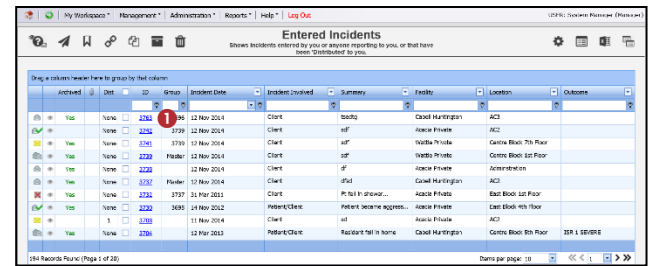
My Workspace ▾ | Management ▾ | Administration ▾ | Reports ▾ | Help ▾ | Log Out

USER: System Manager (Manager)

Entered Incidents

Shows incidents entered by you or anyone reporting to you, or that have been 'Distributed' to you.

Drag a column header here to group by that column

| | | Archived | | Dist | | ID | Group | Incident Date | Incident Involved | Summary | Facility | Location | Outcome |
|---|---|---|---|---|---|---|---|---|---|---|---|---|---|
| | | Yes | | None | | 3763 | 3696 | 12 Nov 2014 | Client | tsssfq | Cabell Huntington | AC3 | |
| | | | | None | | 3742 | 3739 | 12 Nov 2014 | Client | sdf | Acacia Private | AC2 | |
| | | Yes | | None | | 3741 | 3739 | 12 Nov 2014 | Client | sdf | Wattle Private | Centre Block 7th Floor | |
| | | Yes | | None | | 3739 | Master | 12 Nov 2014 | Client | sdf | Wattle Private | Centre Block 1st Floor | |
| | | Yes | | None | | 3738 | | 12 Nov 2014 | Client | df | Acacia Private | Administration | |
| | | Yes | | None | | 3737 | Master | 12 Nov 2014 | Client | dfsd | Cabell Huntington | AC3 | |
| | | Yes | | None | | 3731 | 3737 | 31 Mar 2011 | Client | Pt fell in shower... | Acacia Private | East Block 1st Floor | |
| | | Yes | | None | | 3730 | 3695 | 14 Nov 2012 | Patient/Client | Patient became aggress... | Acacia Private | East Block 4th Floor | |
| | | | | 1 | | 3708 | | 11 Nov 2014 | Client | sd | Acacia Private | AC2 | |
| | | Yes | | None | | 3706 | | 12 Mar 2013 | Patient/Client | Resident fall in home | Cabell Huntington | Centre Block 5th Floor | ISR 1 SEVERE |

594 Records Found (Page 1 of 28)

Items per page: 10

1